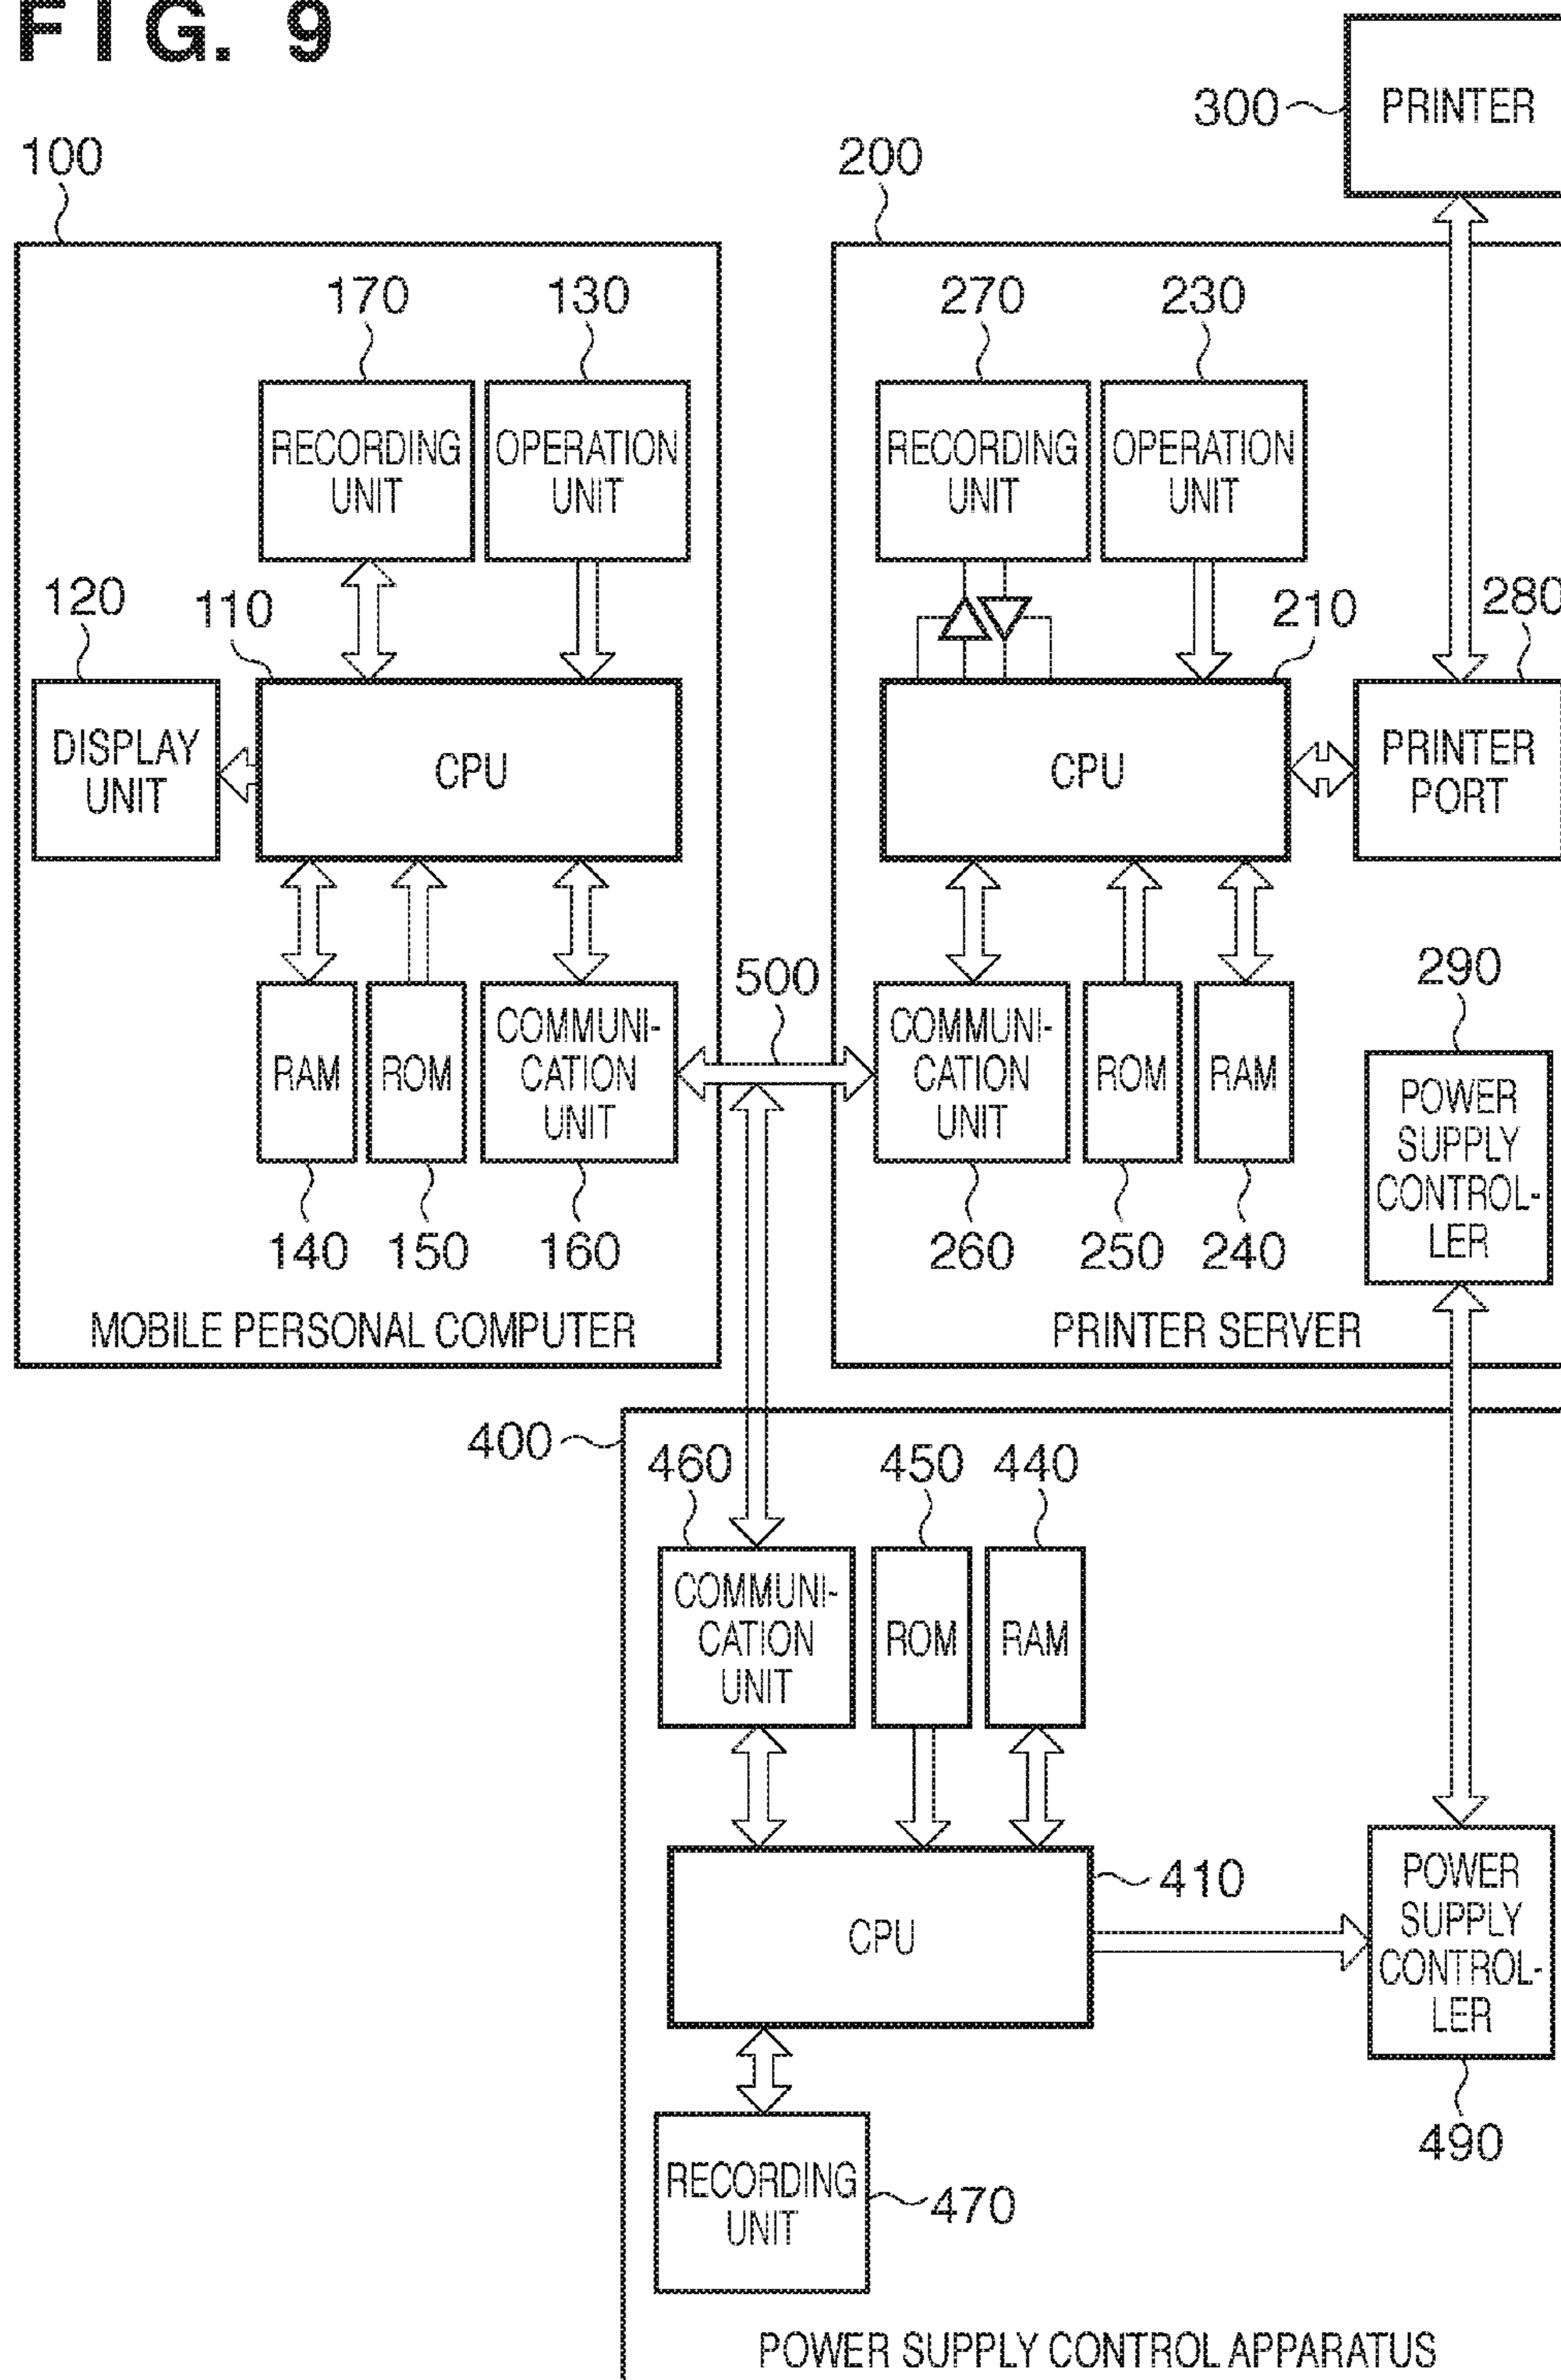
FIG. 9

300
PRINTER

100

200

170
130
RECORDING UNIT
OPERATION UNIT

120
110
DISPLAY UNIT
CPU

RAM
ROM
COMMUNICATION UNIT
140
150
160

MOBILE PERSONAL COMPUTER

500

270
230
RECORDING UNIT
OPERATION UNIT

210
280
CPU
PRINTER PORT

COMMUNICATION UNIT
ROM
RAM
260
250
240

290
POWER SUPPLY CONTROLLER

PRINTER SERVER

400
460
450
440
COMMUNICATION UNIT
ROM
RAM

CPU
410

POWER SUPPLY CONTROLLER
490

RECORDING UNIT
470

POWER SUPPLY CONTROL APPARATUS